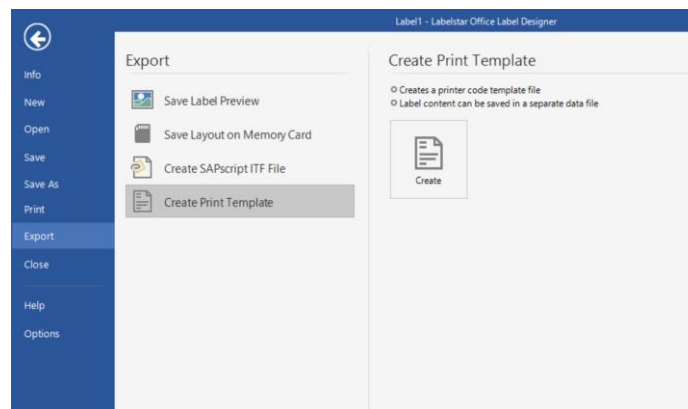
Label1 - Labelstar Office Label Designer

Info
New
Open
Save
Save As
Print
Export
Close
Help
Options

Export

Save Label Preview
Save Layout on Memory Card
Create SAPscript ITF File
Create Print Template

Create Print Template

○ Creates a printer code template file
○ Label content can be saved in a separate data file

Create